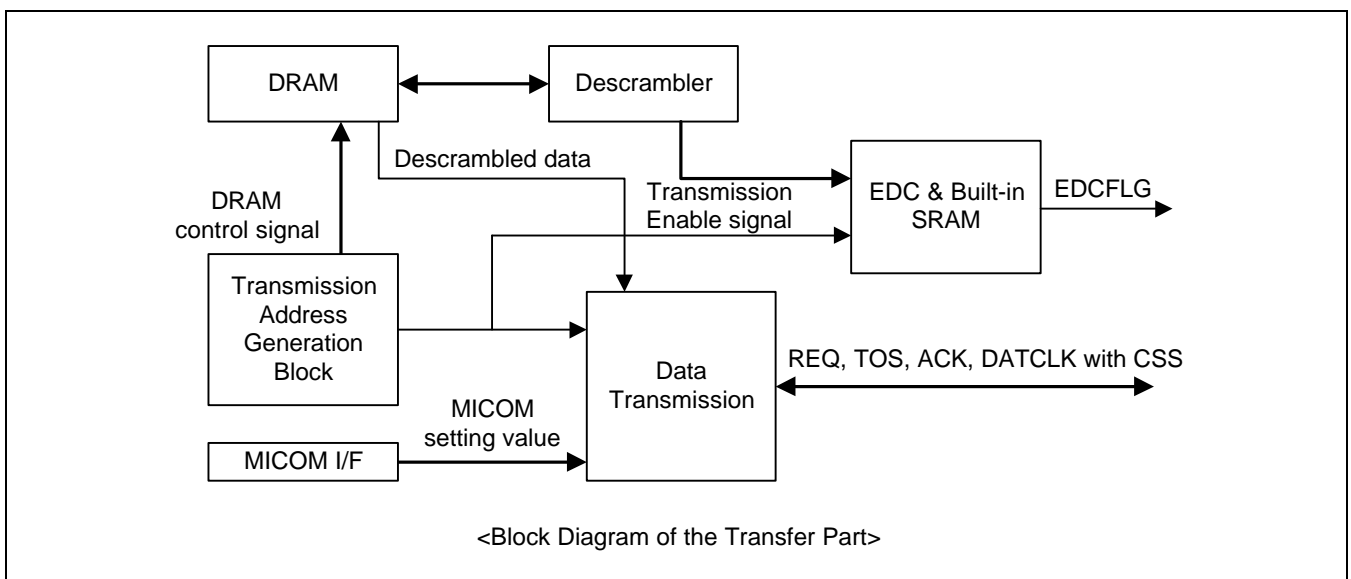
DRAM

Descrambler

Descrambled data

DRAM control signal

Transmission Enable signal

EDC & Built-in SRAM

EDCFLG

Transmission Address Generation Block

Data Transmission

REQ, TOS, ACK, DATCLK with CSS

MICOM setting value

MICOM I/F

<Block Diagram of the Transfer Part>